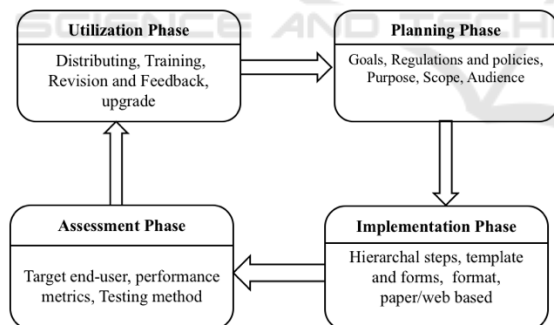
SCIENCE AND TECHNO

Utilization Phase

Distributing, Training, Revision and Feedback, upgrade

Planning Phase

Goals, Regulations and policies, Purpose, Scope, Audience

Assessment Phase

Target end-user, performance metrics, Testing method

Implementation Phase

Hierarchal steps, template and forms, format, paper/web based